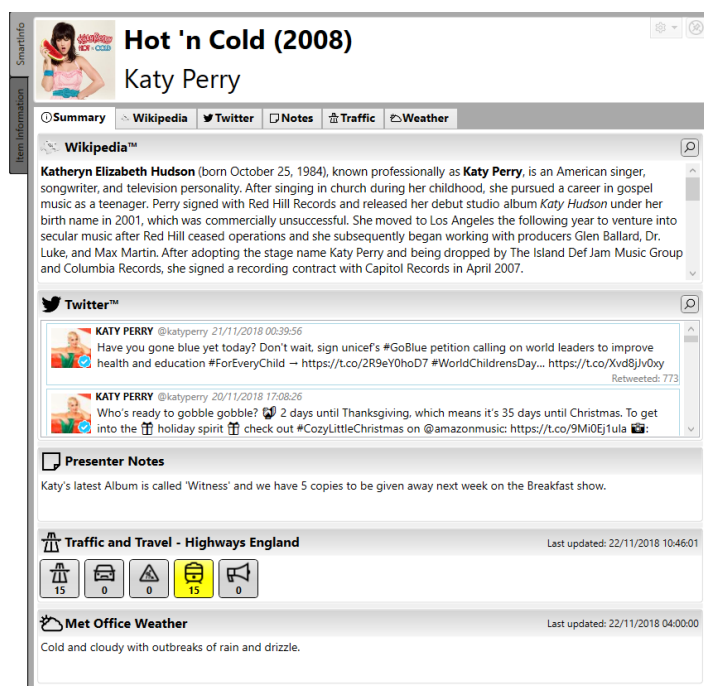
SmartInfo
Item Information

Hot 'n Cold (2008)
Katy Perry

Summary | Wikipedia | Twitter | Notes | Traffic | Weather

Wikipedia™

**Katheryn Elizabeth Hudson** (born October 25, 1984), known professionally as **Katy Perry**, is an American singer, songwriter, and television personality. After singing in church during her childhood, she pursued a career in gospel music as a teenager. Perry signed with Red Hill Records and released her debut studio album *Katy Hudson* under her birth name in 2001, which was commercially unsuccessful. She moved to Los Angeles the following year to venture into secular music after Red Hill ceased operations and she subsequently began working with producers Glen Ballard, Dr. Luke, and Max Martin. After adopting the stage name Katy Perry and being dropped by The Island Def Jam Music Group and Columbia Records, she signed a recording contract with Capitol Records in April 2007.

Twitter™

KATY PERRY @katyperry 21/11/2018 00:39:56
Have you gone blue yet today? Don't wait, sign unicef's #GoBlue petition calling on world leaders to improve health and education #ForEveryChild → https://t.co/2R9eY0hoD7 #WorldChildrensDay... https://t.co/Xvd8jJv0xy
Retweeted: 773

KATY PERRY @katyperry 20/11/2018 17:08:26
Who's ready to gobble gobble? 2 days until Thanksgiving, which means it's 35 days until Christmas. To get into the holiday spirit check out #CozyLittleChristmas on @amazonmusic: https://t.co/9Mi0Ej1ula

Presenter Notes

Katy's latest Album is called 'Witness' and we have 5 copies to be given away next week on the Breakfast show.

Traffic and Travel - Highways England
Last updated: 22/11/2018 10:46:01
15 0 0 15 0

Met Office Weather
Last updated: 22/11/2018 04:00:00
Cold and cloudy with outbreaks of rain and drizzle.